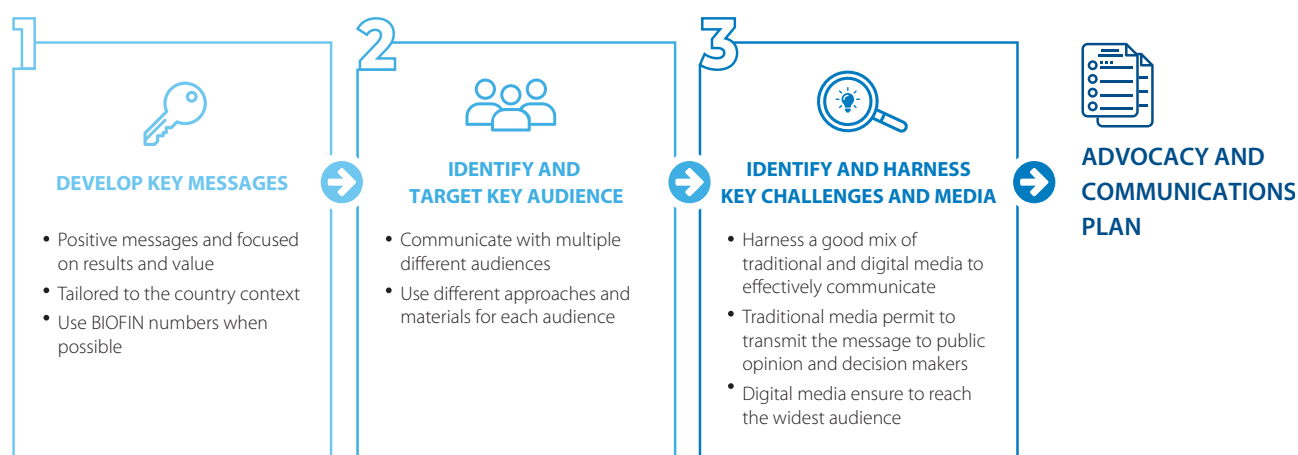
1

DEVELOP KEY MESSAGES

- Positive messages and focused on results and value
- Tailored to the country context
- Use BIOFIN numbers when possible

2

IDENTIFY AND TARGET KEY AUDIENCE

- Communicate with multiple different audiences
- Use different approaches and materials for each audience

3

IDENTIFY AND HARNESS KEY CHALLENGES AND MEDIA

- Harness a good mix of traditional and digital media to effectively communicate
- Traditional media permit to transmit the message to public opinion and decision makers
- Digital media ensure to reach the widest audience

ADVOCACY AND COMMUNICATIONS PLAN